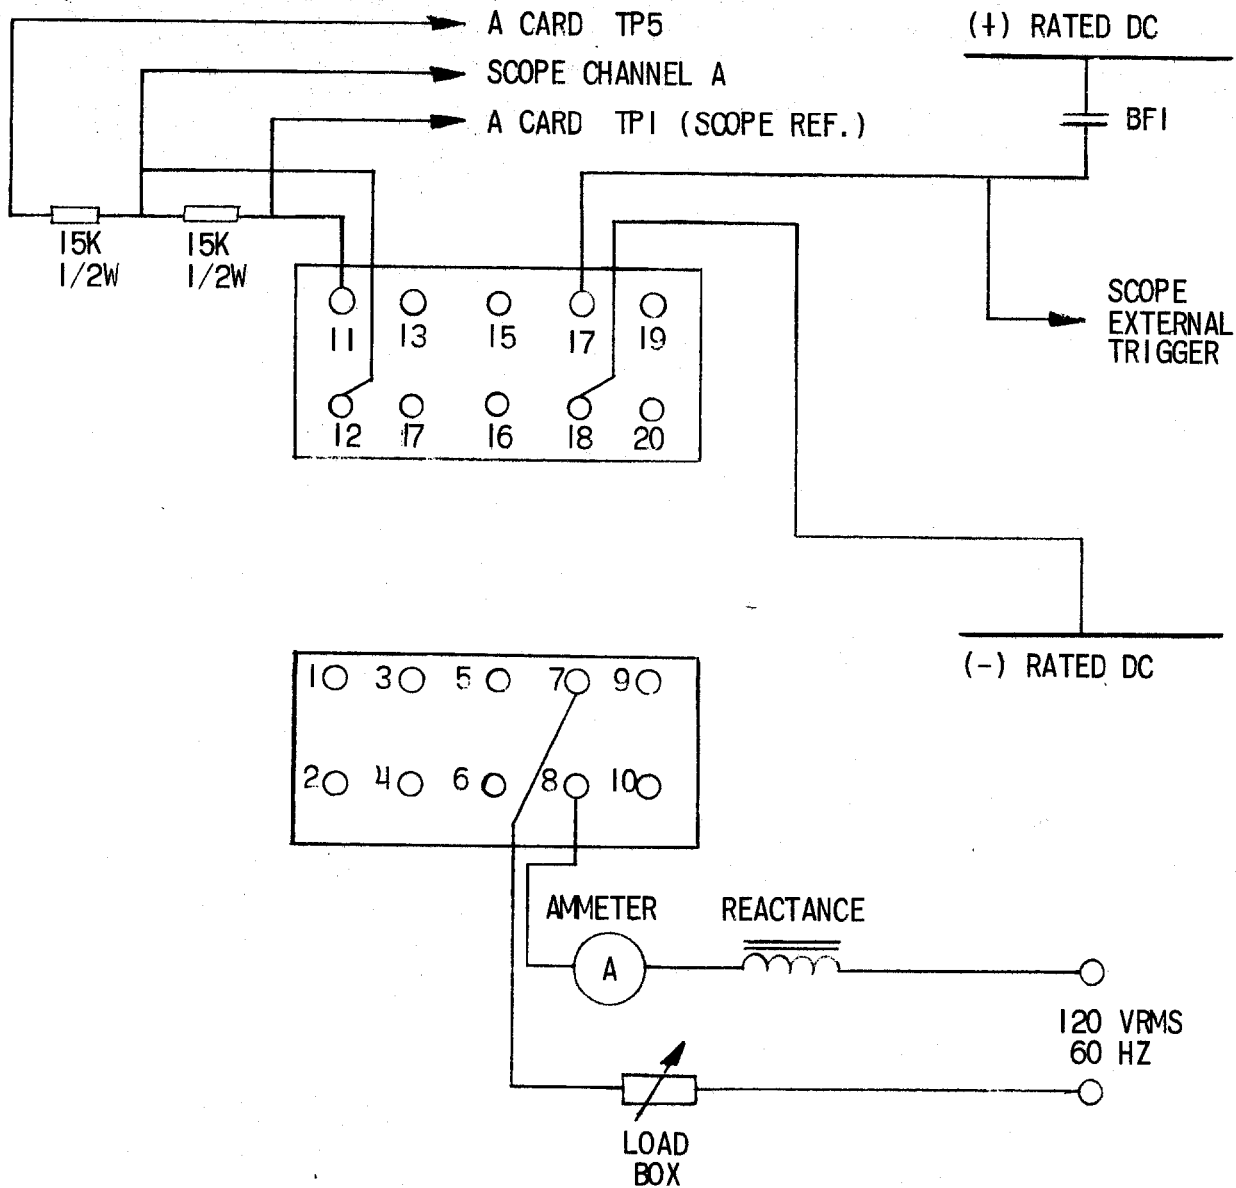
A CARD TP5
SCOPE CHANNEL A
A CARD TP1 (SCOPE REF.)
(+) RATED DC
BF1
15K 1/2W
15K 1/2W
11
13
15
17
19
12
17
16
18
20
SCOPE EXTERNAL TRIGGER
(-) RATED DC
1
3
5
7
9
2
4
6
8
10
AMMETER
REACTANCE
A
120 VRMS 60 HZ
LOAD BOX